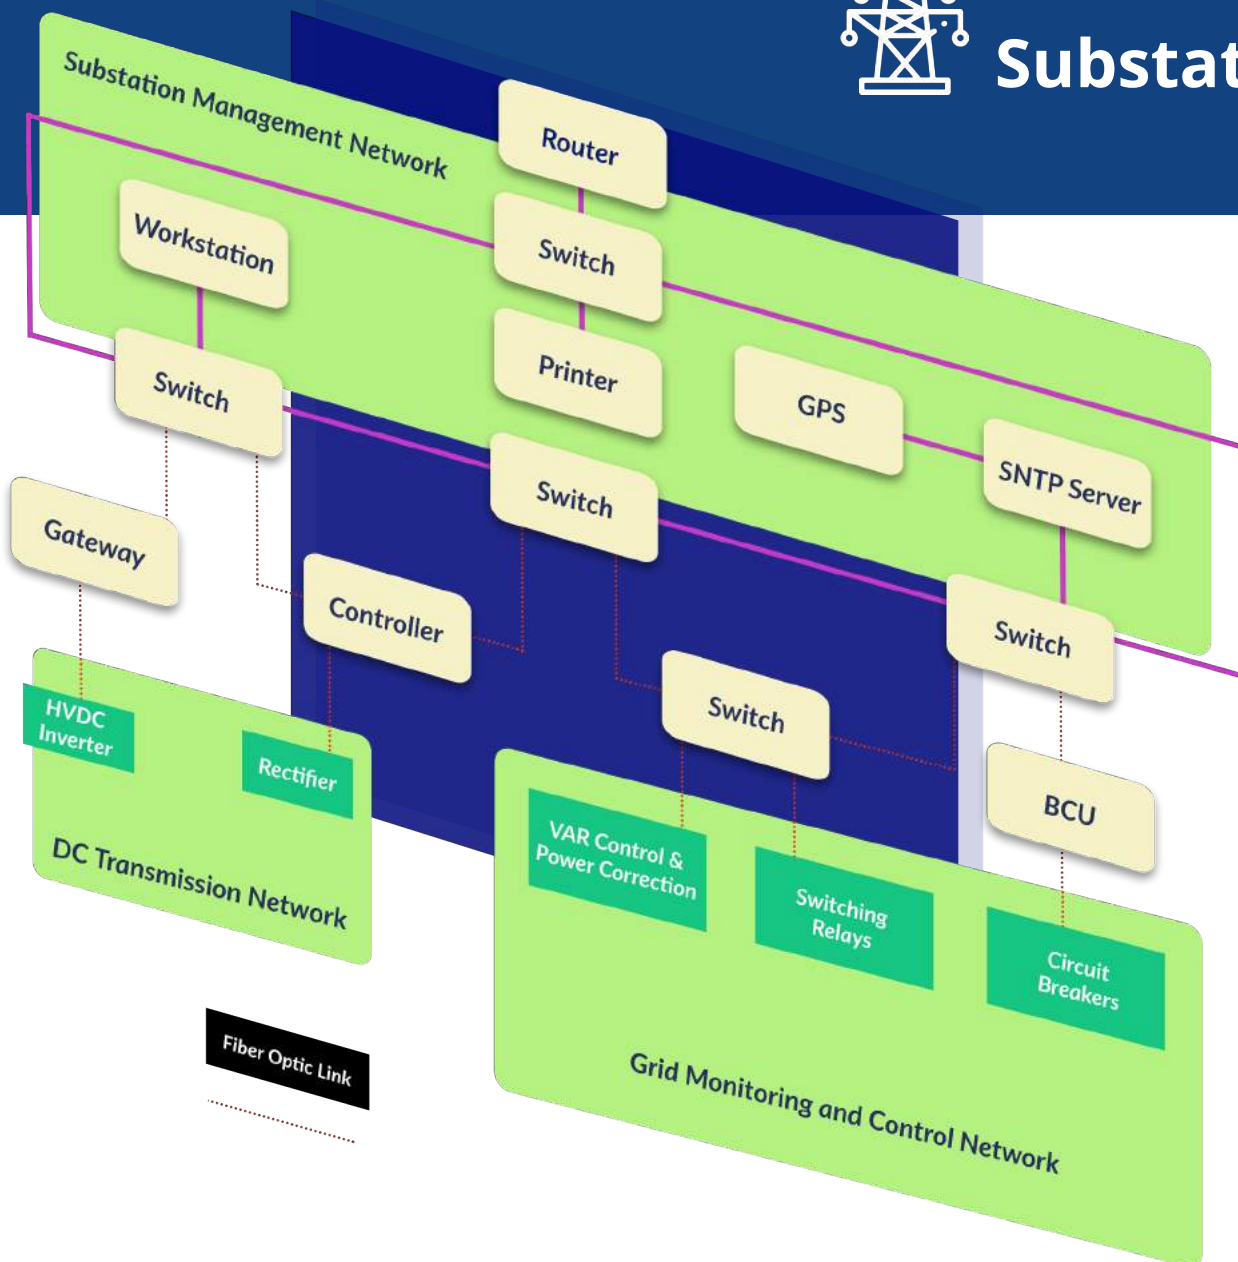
Substat

Substation Management Network

Router

Switch

Workstation

Switch

Printer

GPS

SNTP Server

Switch

Gateway

Controller

Switch

Switch

HVDC Inverter

Rectifier

DC Transmission Network

BCU

VAR Control & Power Correction

Switching Relays

Circuit Breakers

Grid Monitoring and Control Network

Fiber Optic Link